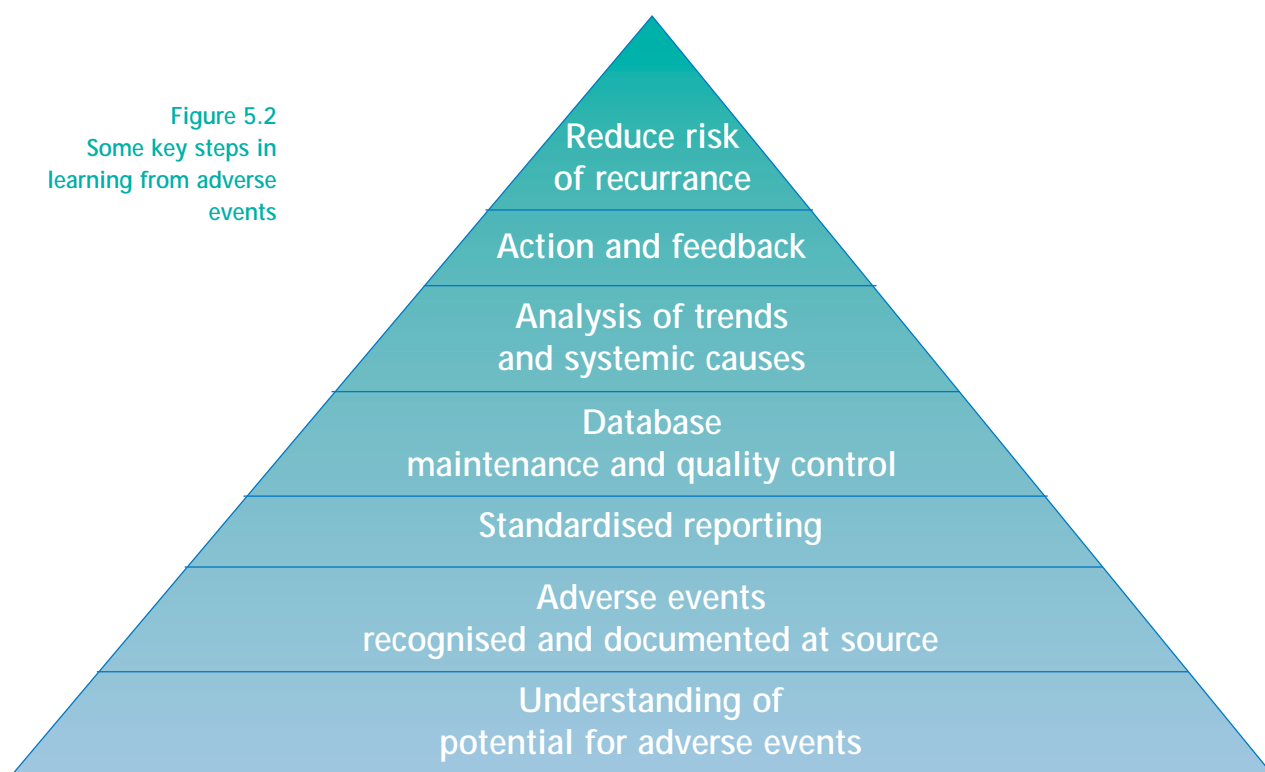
Figure 5.2
Some key steps in learning from adverse events

Reduce risk of recurrance

Action and feedback

Analysis of trends and systemic causes

Database maintenance and quality control

Standardised reporting

Adverse events recognised and documented at source

Understanding of potential for adverse events